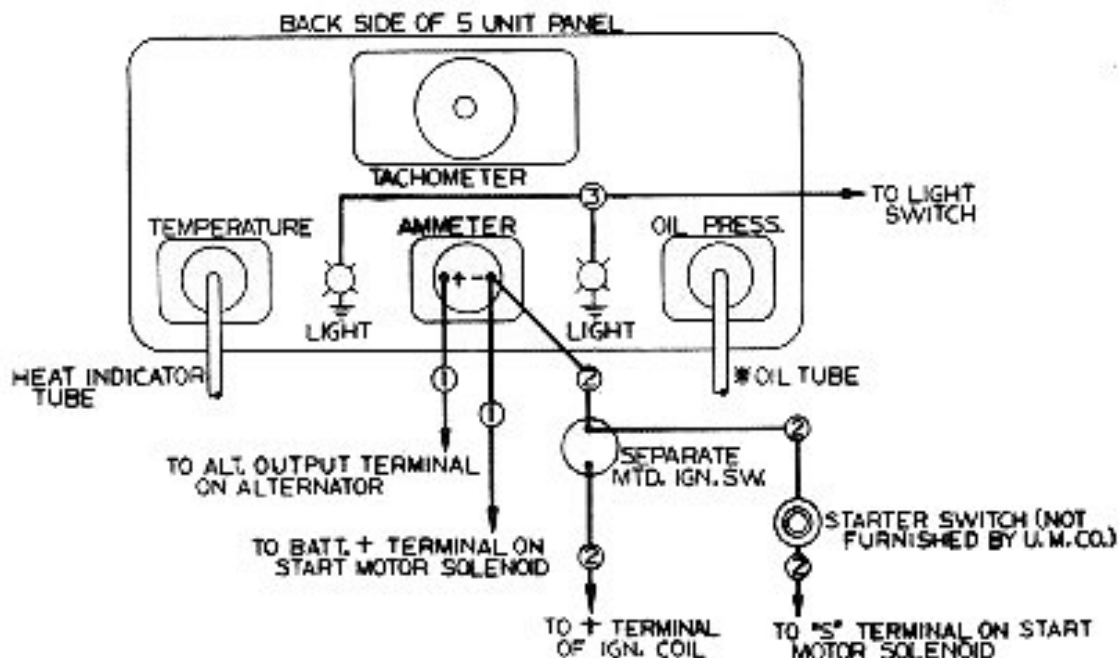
BACK SIDE OF 5 UNIT PANEL

TACHOMETER

TEMPERATURE

AMMETER

OIL PRESS.

③

TO LIGHT SWITCH

+ −

LIGHT

LIGHT

HEAT INDICATOR TUBE

①

①

②

*OIL TUBE

SEPARATE MTD. IGN. SW.

②

TO ALT. OUTPUT TERMINAL ON ALTERNATOR

STARTER SWITCH (NOT FURNISHED BY U.M.CO.)

TO BATT. + TERMINAL ON START MOTOR SOLENOID

②

②

TO + TERMINAL OF IGN. COIL

TO "S" TERMINAL ON START MOTOR SOLENOID